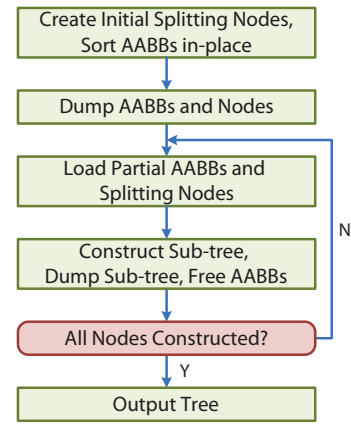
Create Initial Splitting Nodes, Sort AABBs in-place

Dump AABBs and Nodes

Load Partial AABBs and Splitting Nodes

Construct Sub-tree, Dump Sub-tree, Free AABBs

All Nodes Constructed?

N

Y

Output Tree